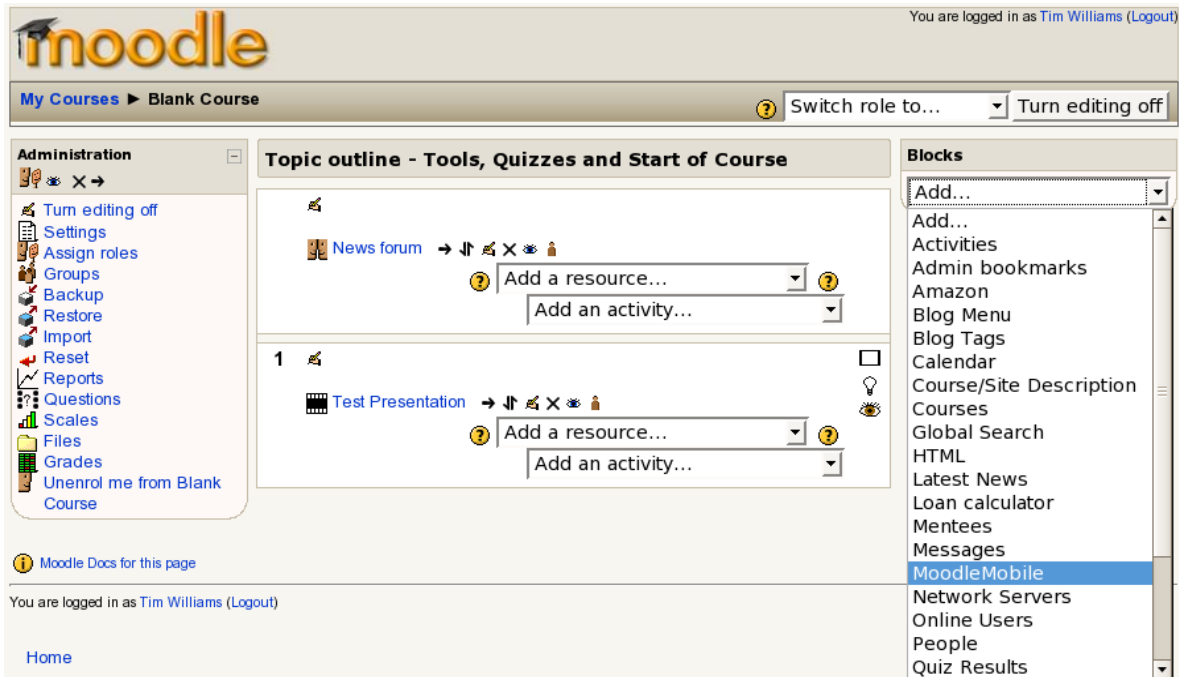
moodle

You are logged in as Tim Williams (Logout)

My Courses ► Blank Course

Switch role to... | Turn editing off

Administration

Turn editing off
Settings
Assign roles
Groups
Backup
Restore
Import
Reset
Reports
Questions
Scales
Files
Grades
Unenrol me from Blank Course

Moodle Docs for this page

Topic outline - Tools, Quizzes and Start of Course

News forum

Add a resource...
Add an activity...

1

Test Presentation

Add a resource...
Add an activity...

Blocks

Add...
Add...
Activities
Admin bookmarks
Amazon
Blog Menu
Blog Tags
Calendar
Course/Site Description
Courses
Global Search
HTML
Latest News
Loan calculator
Mentees
Messages
MoodleMobile
Network Servers
Online Users
People
Quiz Results

You are logged in as Tim Williams (Logout)

Home